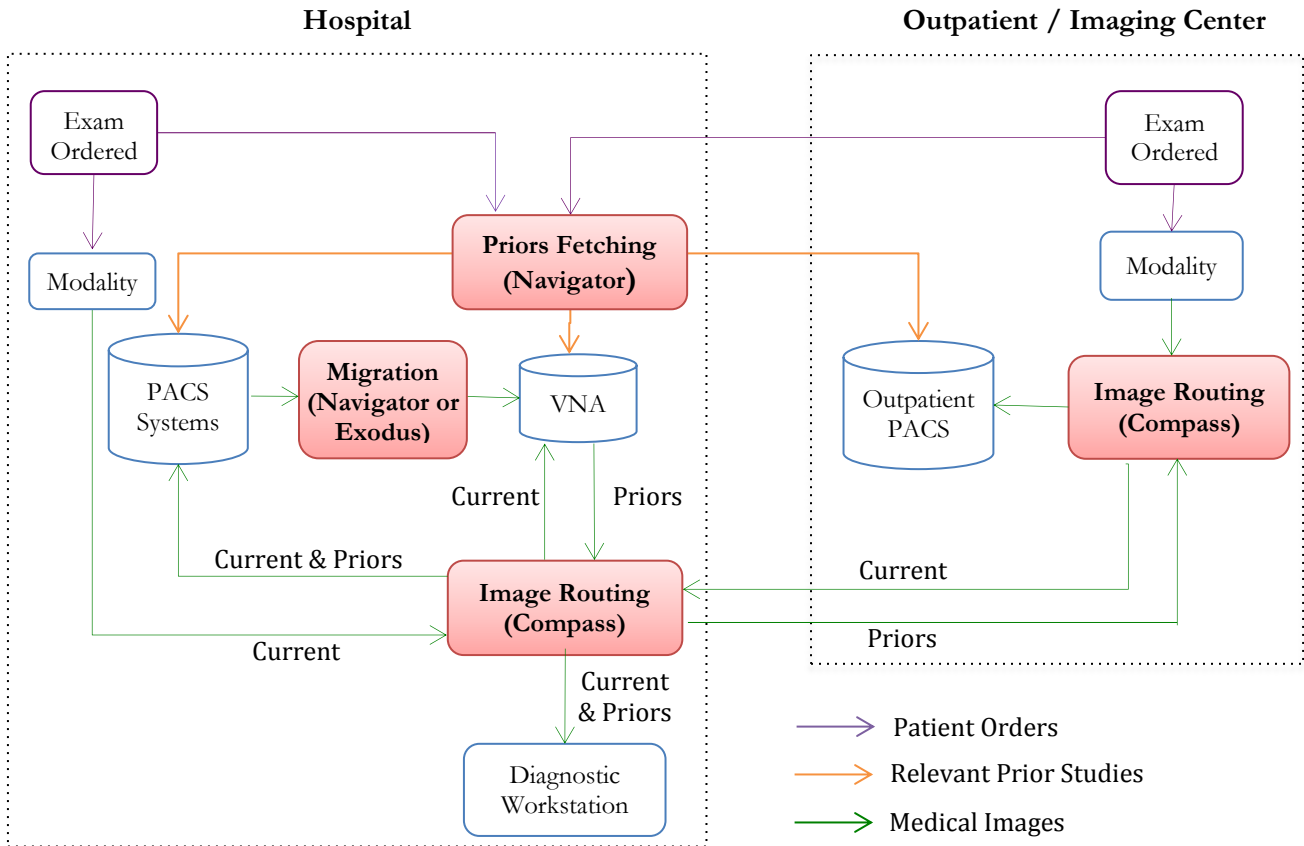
Hospital

Outpatient / Imaging Center

Exam Ordered

Modality

Priors Fetching (Navigator)

PACS Systems

Migration (Navigator or Exodus)

VNA

Current

Priors

Current & Priors

Image Routing (Compass)

Current

Current & Priors

Diagnostic Workstation

Exam Ordered

Modality

Outpatient PACS

Image Routing (Compass)

Current

Priors

Patient Orders

Relevant Prior Studies

Medical Images